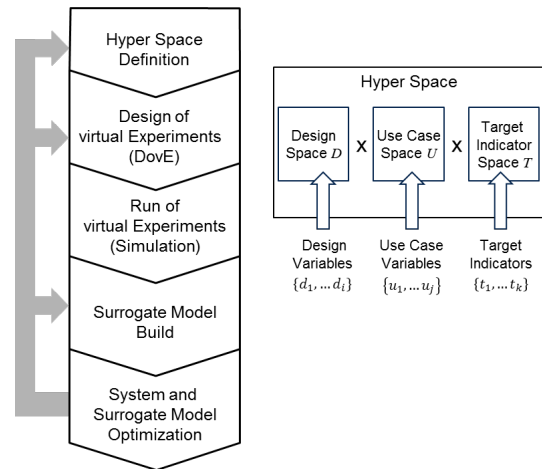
Hyper Space Definition

Design of virtual Experiments (DovE)

Run of virtual Experiments (Simulation)

Surrogate Model Build

System and Surrogate Model Optimization

Hyper Space

Design Space $D$

x

Use Case Space $U$

x

Target Indicator Space $T$

Design Variables $\{d_1, \dots d_i\}$

Use Case Variables $\{u_1, \dots u_j\}$

Target Indicators $\{t_1, \dots t_k\}$